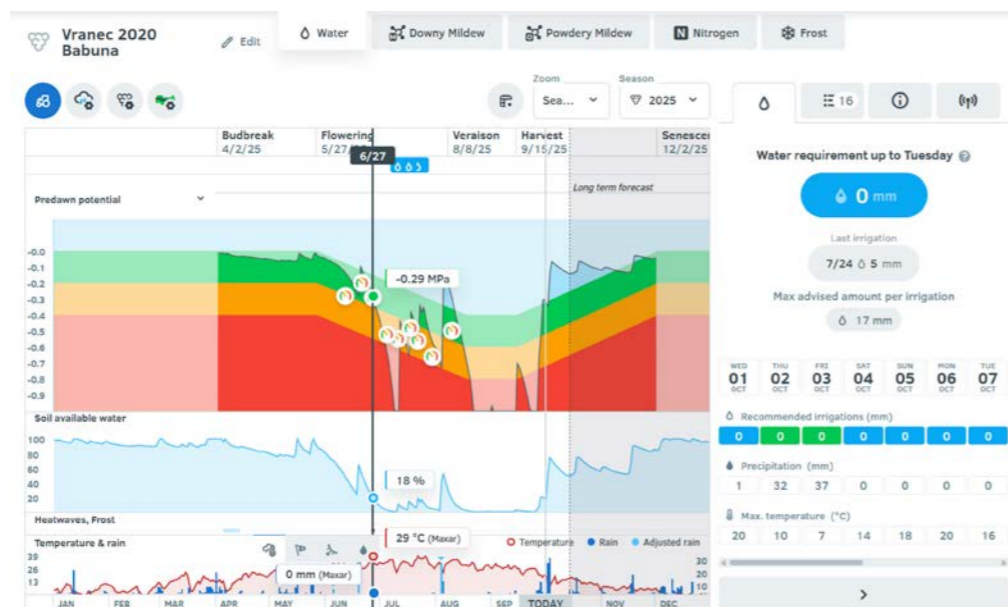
Vranec 2020
Babuna

Edit

Water

Downy Mildew

Powdery Mildew

N Nitrogen

Frost

Zoom
Sea...

Season
2025

16

Budbreak
4/2/25

Flowering
5/27

6/27

Veraison
8/8/25

Harvest
9/15/25

Senescen
12/2/25

Long term forecast

Predawn potential

-0.0
-0.1
-0.2
-0.3
-0.4
-0.5
-0.6
-0.7
-0.8
-0.9

-0.29 MPa

Soil available water

100
80
60
40
20

18 %

Heatwaves, Frost

Temperature & rain

29 °C (Maxar)

Temperature

Rain

Adjusted rain

39
26
13

0 mm (Maxar)

30
20
10

JAN FEB MAR APR MAY JUN JUL AUG SEP TODAY NOV DEC

Water requirement up to Tuesday

0 mm

Last irrigation

7/24 5 mm

Max advised amount per irrigation

17 mm

| WED 01 OCT | THU 02 OCT | FRI 03 OCT | SAT 04 OCT | SUN 05 OCT | MON 06 OCT | TUE 07 OCT |
|---|---|---|---|---|---|---|

Recommended irrigations (mm)

| 0 | 0 | 0 | 0 | 0 | 0 | 0 |
|---|---|---|---|---|---|---|

Precipitation (mm)

| 1 | 32 | 37 | 0 | 0 | 0 | 0 |
|---|---|---|---|---|---|---|

Max. temperature (°C)

| 20 | 10 | 7 | 14 | 18 | 20 | 16 |
|---|---|---|---|---|---|---|

>